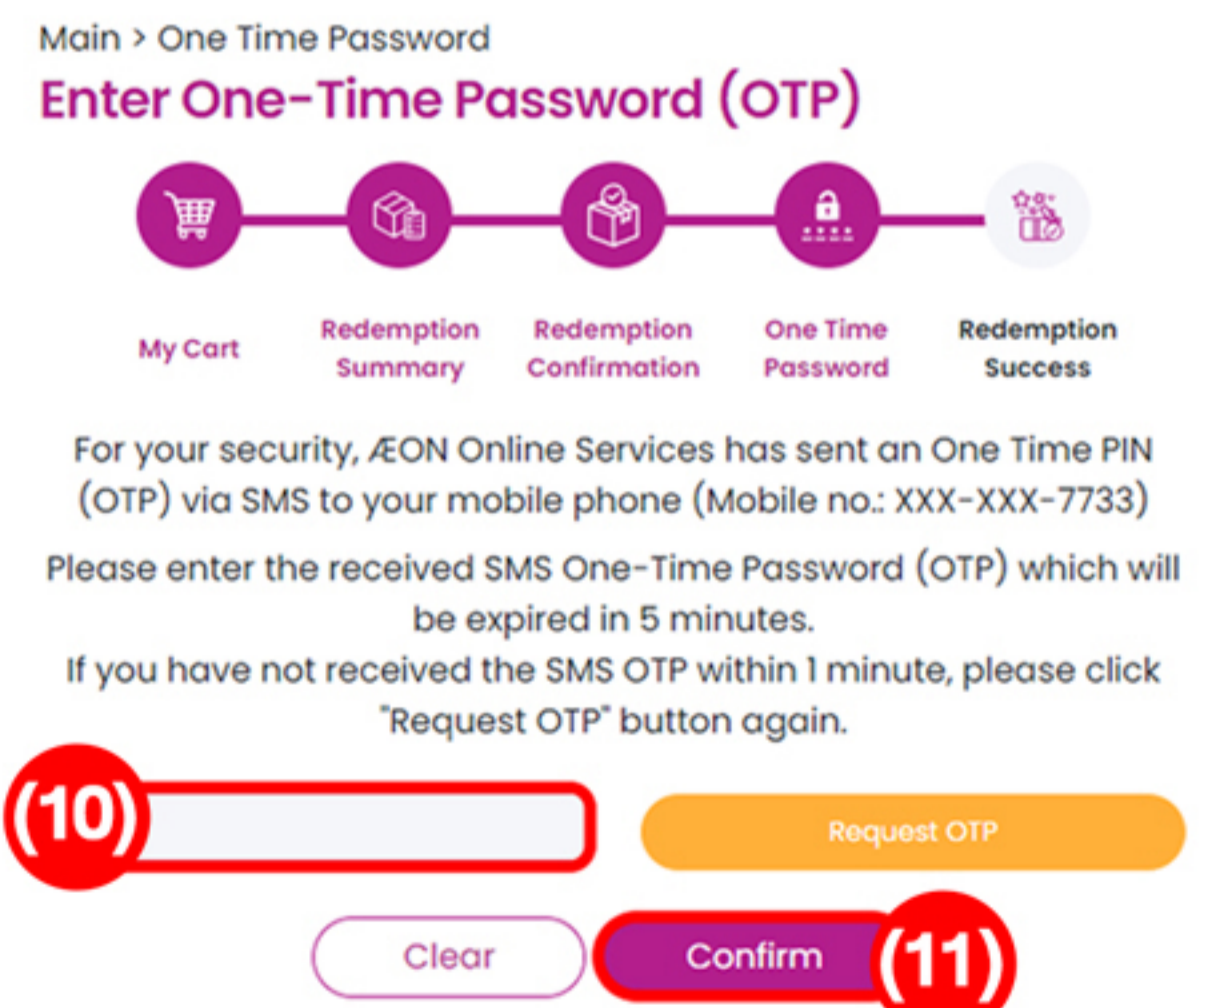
Main > One Time Password

Enter One-Time Password (OTP)

My Cart
Redemption Summary
Redemption Confirmation
One Time Password
Redemption Success

For your security, ÆON Online Services has sent an One Time PIN (OTP) via SMS to your mobile phone (Mobile no.: XXX-XXX-7733)

Please enter the received SMS One-Time Password (OTP) which will be expired in 5 minutes.
If you have not received the SMS OTP within 1 minute, please click "Request OTP" button again.

(10)

Request OTP

Clear

Confirm

(11)